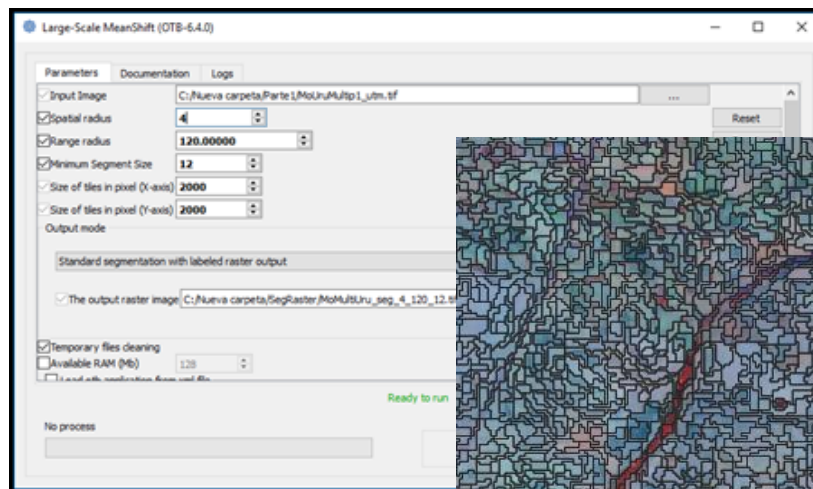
Large-Scale MeanShift (OTB-6.4.0)

Parameters Documentation Logs

Input Image C:/Nueva carpeta/Parte1/MoUruMultip1_utm.tif ...

Spatial radius 4

Range radius 120.00000

Minimum Segment Size 12

Size of tiles in pixel (X-axis) 2000

Size of tiles in pixel (Y-axis) 2000

Output mode

Standard segmentation with labeled raster output

The output raster image C:/Nueva carpeta/SegRaster/MoMultiUru_seg_4_120_12.tif

Temporary files cleaning

Available RAM (Mb) 128

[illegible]

Ready to run

No process

Reset